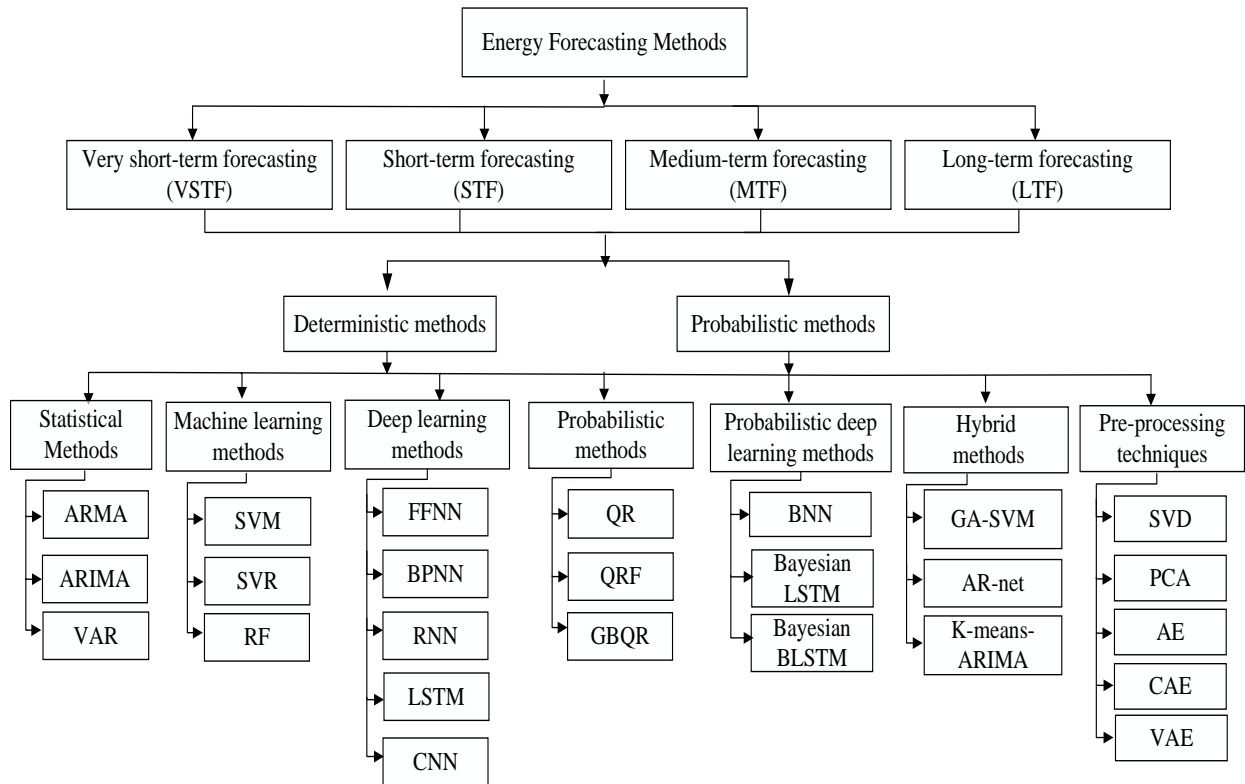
Energy Forecasting Methods

Very short-term forecasting (VSTF)

Short-term forecasting (STF)

Medium-term forecasting (MTF)

Long-term forecasting (LTF)

Deterministic methods

Probabilistic methods

Statistical Methods

ARMA

ARIMA

VAR

Machine learning methods

SVM

SVR

RF

Deep learning methods

FFNN

BPNN

RNN

LSTM

CNN

Probabilistic methods

QR

QRF

GBQR

Probabilistic deep learning methods

BNN

Bayesian LSTM

Bayesian BLSTM

Hybrid methods

GA-SVM

AR-net

K-means-ARIMA

Pre-processing techniques

SVD

PCA

AE

CAE

VAE